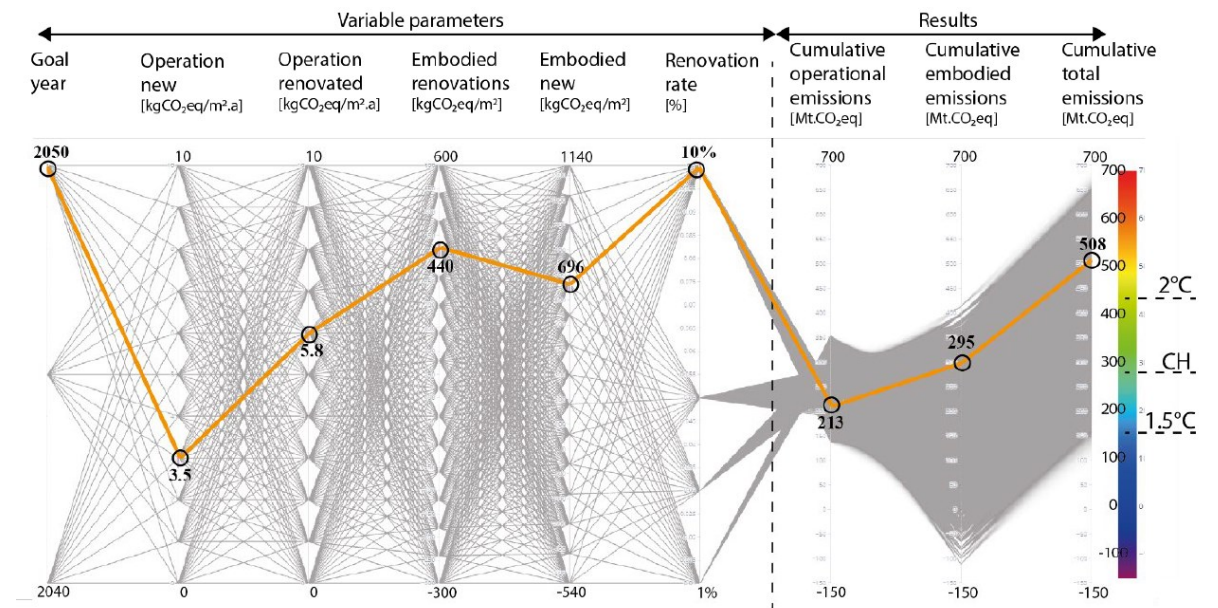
Variable parameters

Results

Goal year

Operation new [kgCO₂eq/m².a]

Operation renovated [kgCO₂eq/m².a]

Embodied renovations [kgCO₂eq/m²]

Embodied new [kgCO₂eq/m²]

Renovation rate [%]

Cumulative operational emissions [Mt.CO₂eq]

Cumulative embodied emissions [Mt.CO₂eq]

Cumulative total emissions [Mt.CO₂eq]

2050 10 10 600 1140 10% 700 700 700

2040 0 0 -300 -540 1% -150 -150 -150

3.5

5.8

440

696

213

295

508

700
600
500
400
300
200
100
0
-100

2°C

CH

1.5°C